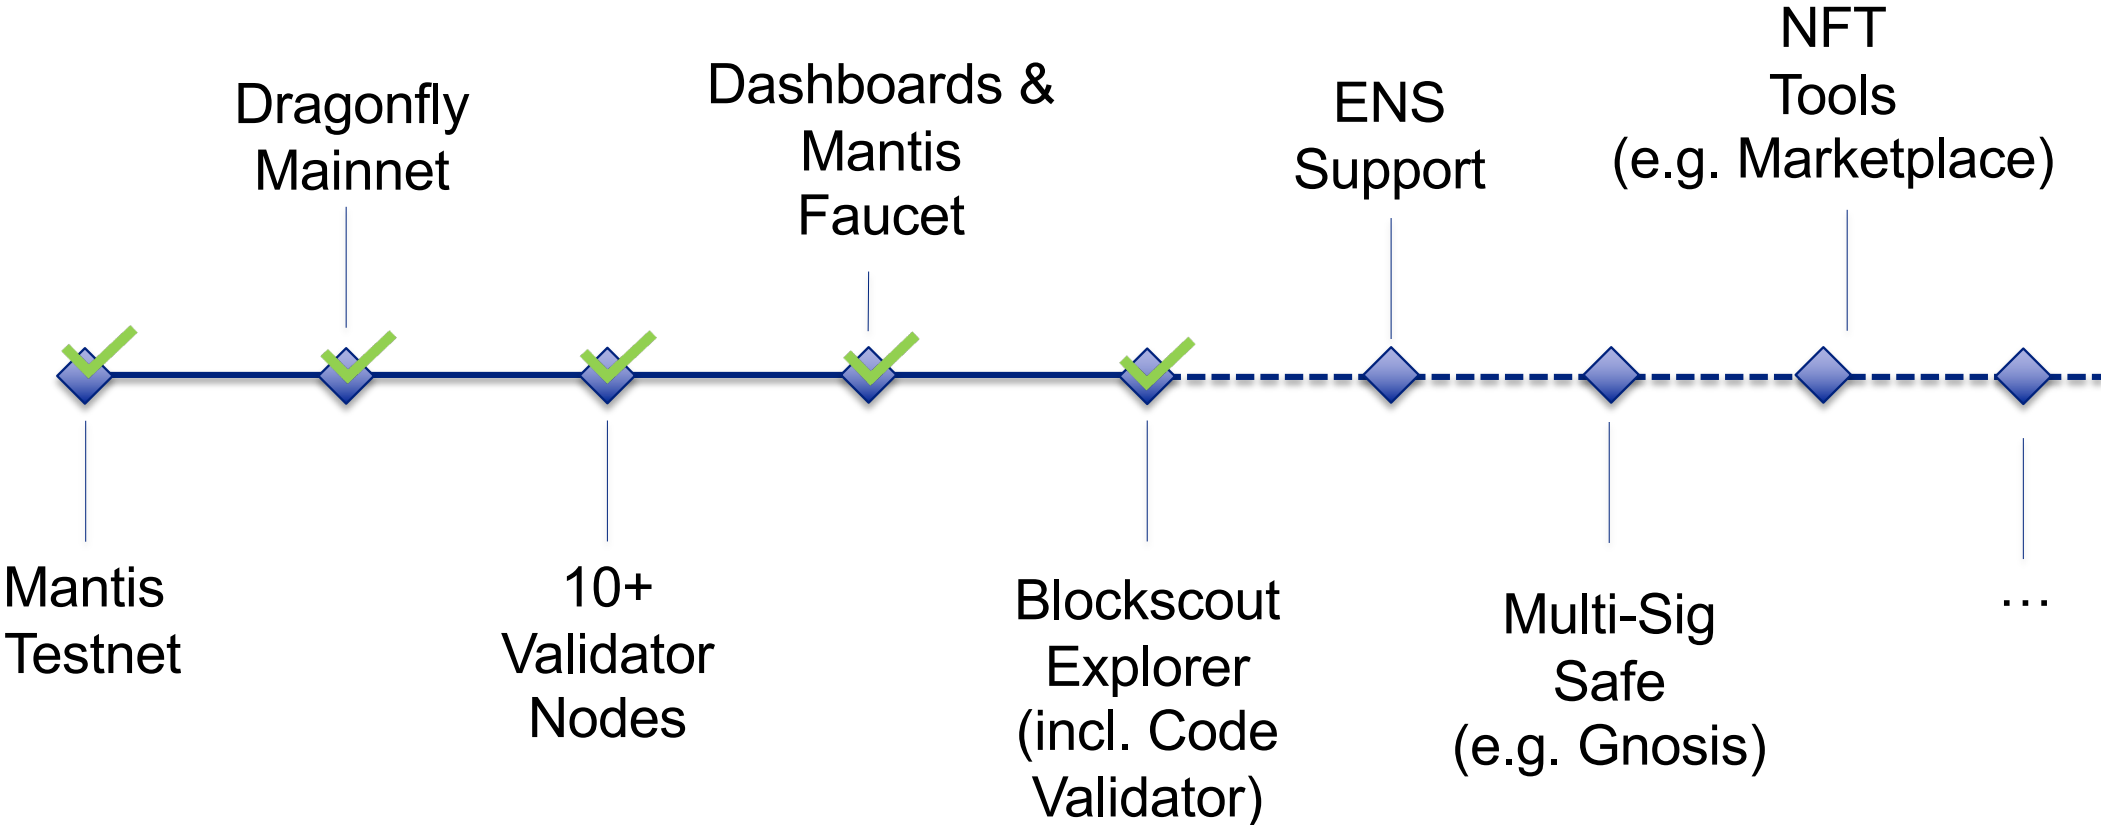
Dragonfly Mainnet

Dashboards & Mantis Faucet

ENS Support

NFT Tools (e.g. Marketplace)

Mantis Testnet

10+ Validator Nodes

Blockscout Explorer (incl. Code Validator)

Multi-Sig Safe (e.g. Gnosis)

...